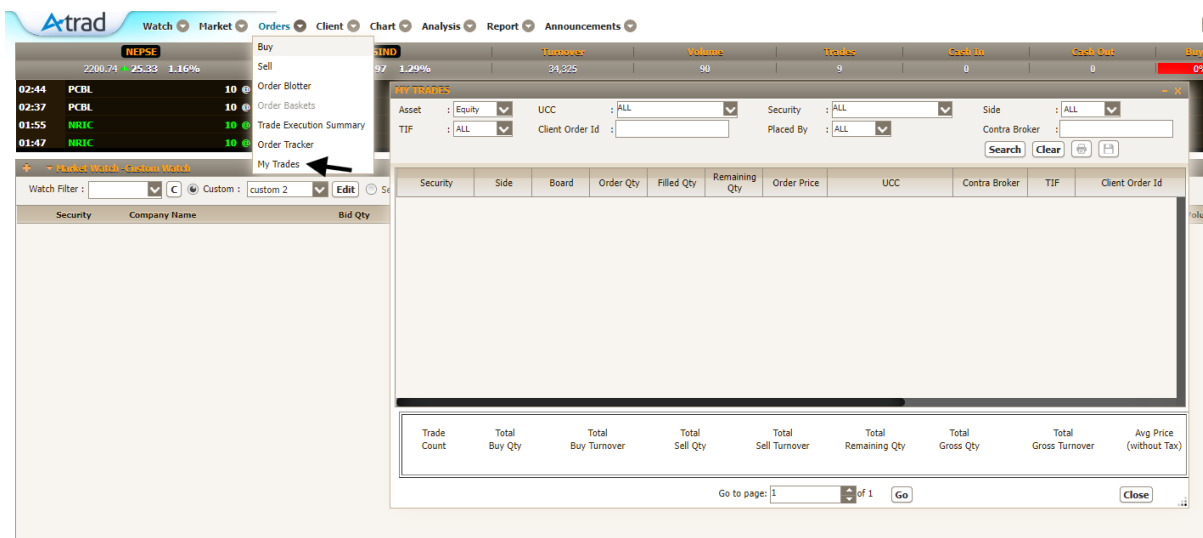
Atrad Watch Market Orders Client Chart Analysis Report Announcements

Buy
Sell
Order Blotter
Order Baskets
Trade Execution Summary
Order Tracker
My Trades

NEPSE
2200.74 25.33 1.16%
SIND
97 1.29%

| Turnover | Volume | Trades | Cash In | Cash Out | Buy |
|---|---|---|---|---|---|
| 34,325 | 90 | 9 | 0 | 0 | 0% |

| 02:44 | PCBL | 10 @ |
|---|---|---|
| 02:37 | PCBL | 10 @ |
| 01:55 | NRIC | 10 @ |
| 01:47 | NRIC | 10 @ |

Market Watch - Custom Watch
Watch Filter : C Custom : custom 2 Edit Se

| Security | Company Name | Bid Qty |
|---|---|---|

MY TRADES

Asset : Equity
TIF : ALL
UCC : ALL
Client Order Id :
Security : ALL
Placed By : ALL
Side : ALL
Contra Broker :
Search Clear

| Security | Side | Board | Order Qty | Filled Qty | Remaining Qty | Order Price | UCC | Contra Broker | TIF | Client Order Id |
|---|---|---|---|---|---|---|---|---|---|---|

Volu

| Trade Count | Total Buy Qty | Total Buy Turnover | Total Sell Qty | Total Sell Turnover | Total Remaining Qty | Total Gross Qty | Total Gross Turnover | Avg Price (without Tax) |
|---|---|---|---|---|---|---|---|---|

Go to page: 1 of 1 Go
Close